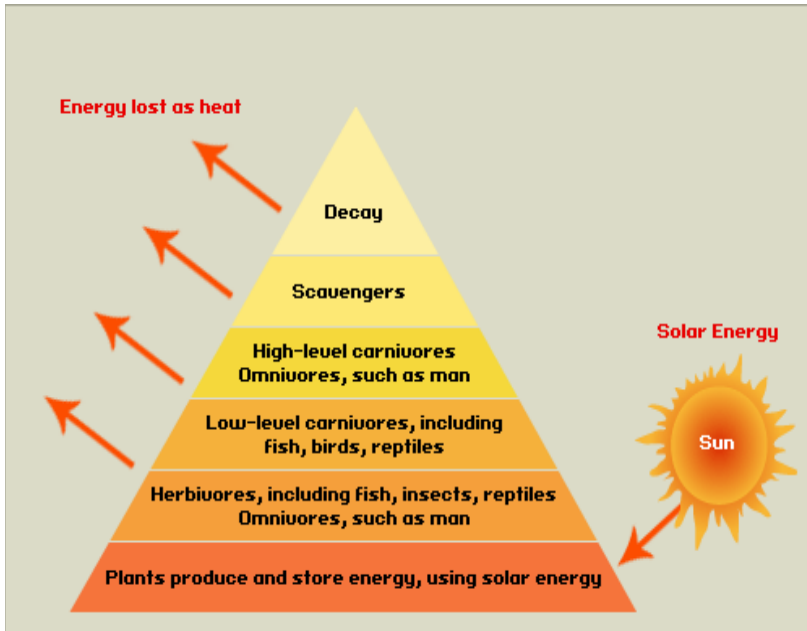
Energy lost as heat

Decay

Scavengers

High-level carnivores
Omnivores, such as man

Low-level carnivores, including fish, birds, reptiles

Herbivores, including fish, insects, reptiles
Omnivores, such as man

Plants produce and store energy, using solar energy

Solar Energy

Sun